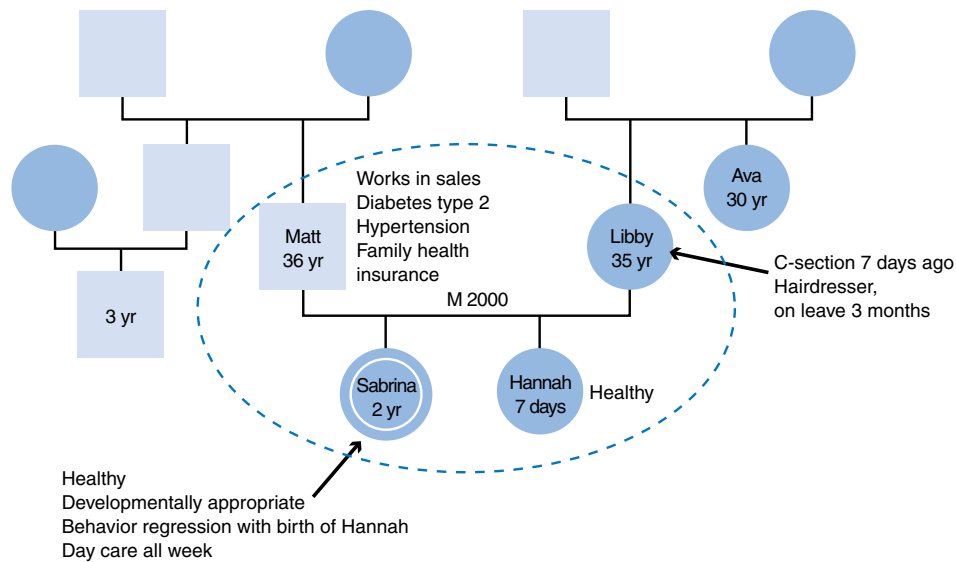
Ava
30 yr

Works in sales
Diabetes type 2
Hypertension
Family health insurance

Matt
36 yr

Libby
35 yr

C-section 7 days ago
Hairdresser,
on leave 3 months

3 yr

M 2000

Sabrina
2 yr

Hannah
7 days

Healthy

Healthy
Developmentally appropriate
Behavior regression with birth of Hannah
Day care all week